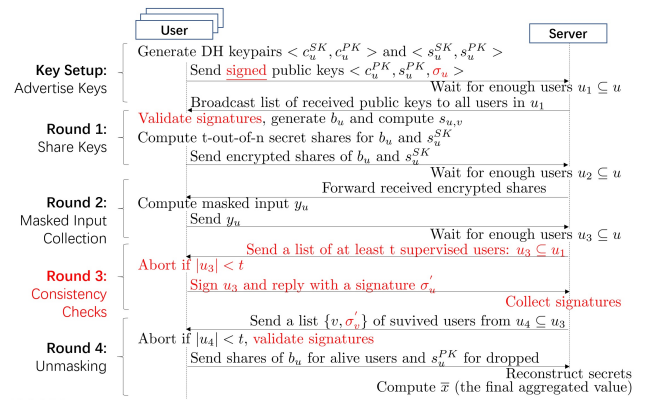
User

Server

Key Setup:
Advertise Keys

Generate DH keypairs $< c_u^{SK}, c_u^{PK} >$ and $< s_u^{SK}, s_u^{PK} >$

Send signed public keys $< c_u^{PK}, s_u^{PK}, \sigma_u >$

Wait for enough users $u_1 \subseteq u$

Broadcast list of received public keys to all users in $u_1$

Round 1:
Share Keys

Validate signatures, generate $b_u$ and compute $s_{u,v}$

Compute t-out-of-n secret shares for $b_u$ and $s_u^{SK}$

Send encrypted shares of $b_u$ and $s_u^{SK}$

Wait for enough users $u_2 \subseteq u$

Forward received encrypted shares

Round 2:
Masked Input
Collection

Compute masked input $y_u$

Send $y_u$

Wait for enough users $u_3 \subseteq u$

Round 3:
Consistency
Checks

Send a list of at least t supervised users: $u_3 \subseteq u_1$

Abort if $|u_3| < t$

Sign $u_3$ and reply with a signature $\sigma_u^{'}$

Collect signatures

Round 4:
Unmasking

Send a list $\{v, \sigma_v^{'}\}$ of suvived users from $u_4 \subseteq u_3$

Abort if $|u_4| < t$, validate signatures

Send shares of $b_u$ for alive users and $s_u^{PK}$ for dropped

Reconstruct secrets

Compute $\overline{x}$ (the final aggregated value)